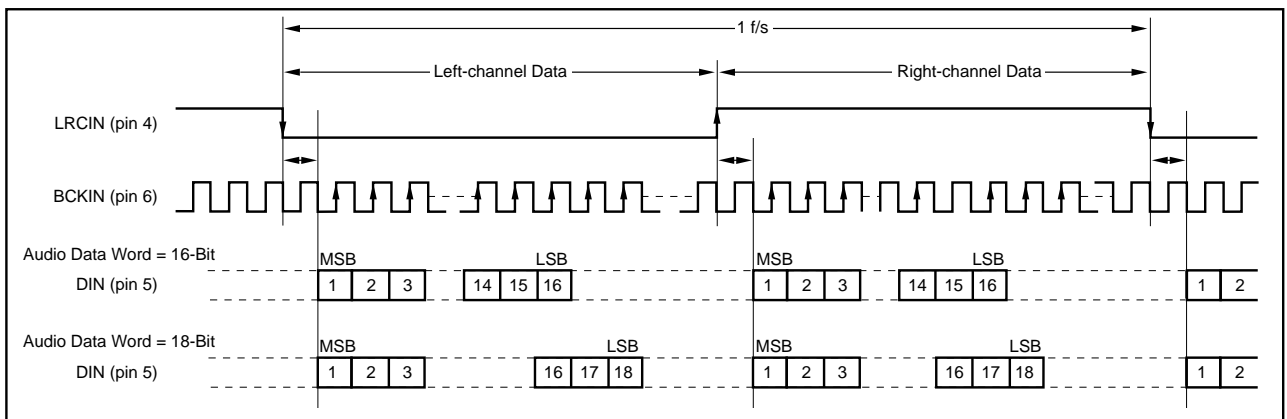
1 f/s

Left-channel Data

Right-channel Data

LRCIN (pin 4)

BCKIN (pin 6)

Audio Data Word = 16-Bit

DIN (pin 5)

MSB

1 2 3

LSB

14 15 16

MSB

1 2 3

LSB

14 15 16

1 2

Audio Data Word = 18-Bit

DIN (pin 5)

MSB

1 2 3

LSB

16 17 18

MSB

1 2 3

LSB

16 17 18

1 2